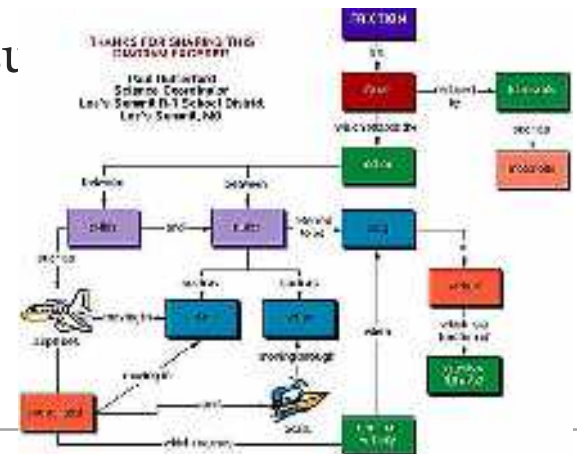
THANKS FOR SHARING THIS CONCEPT MAP

Paul Rutherford
Science Coordinator
Lee's Summit R-7 School District
Lee's Summit, MO

FRICTION

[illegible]

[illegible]

reduced by

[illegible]

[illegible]

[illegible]

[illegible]

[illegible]

between

between

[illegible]

and

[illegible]

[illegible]

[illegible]

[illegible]

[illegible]

airplanes

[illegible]

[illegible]

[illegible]

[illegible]

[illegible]

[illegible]

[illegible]

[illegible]

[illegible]

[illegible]

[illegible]

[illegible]